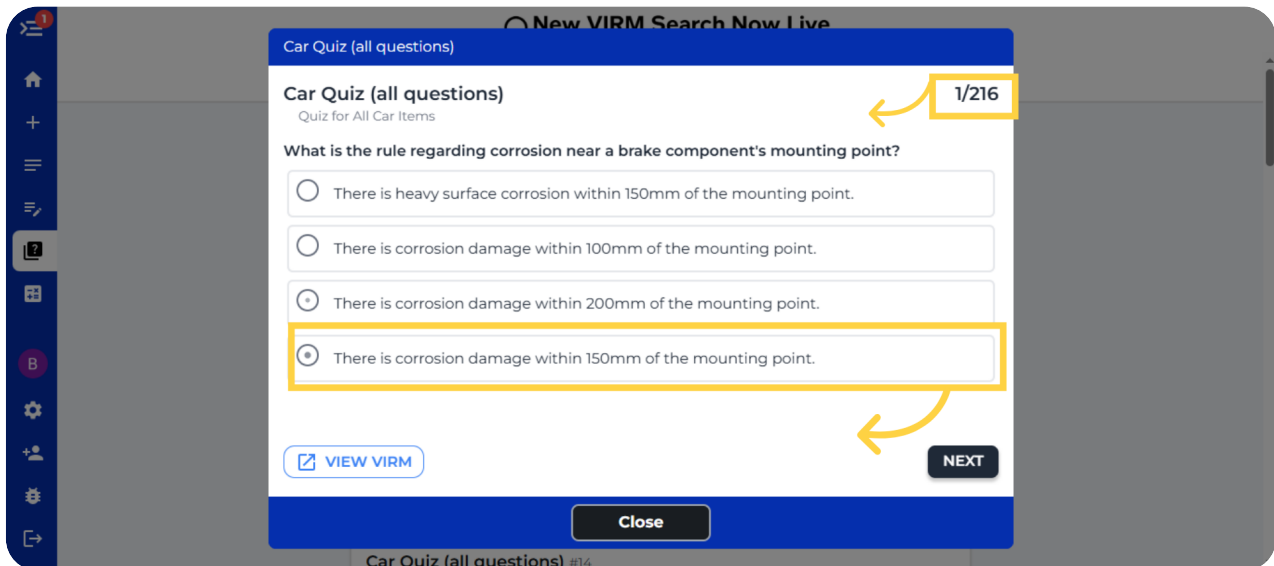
1

New VIRM Search Now Live

Car Quiz (all questions)

Car Quiz (all questions)
Quiz for All Car Items

1/216

What is the rule regarding corrosion near a brake component's mounting point?

There is heavy surface corrosion within 150mm of the mounting point.

There is corrosion damage within 100mm of the mounting point.

There is corrosion damage within 200mm of the mounting point.

There is corrosion damage within 150mm of the mounting point.

VIEW VIRM

NEXT

Close

B

Car Quiz (all questions) #14